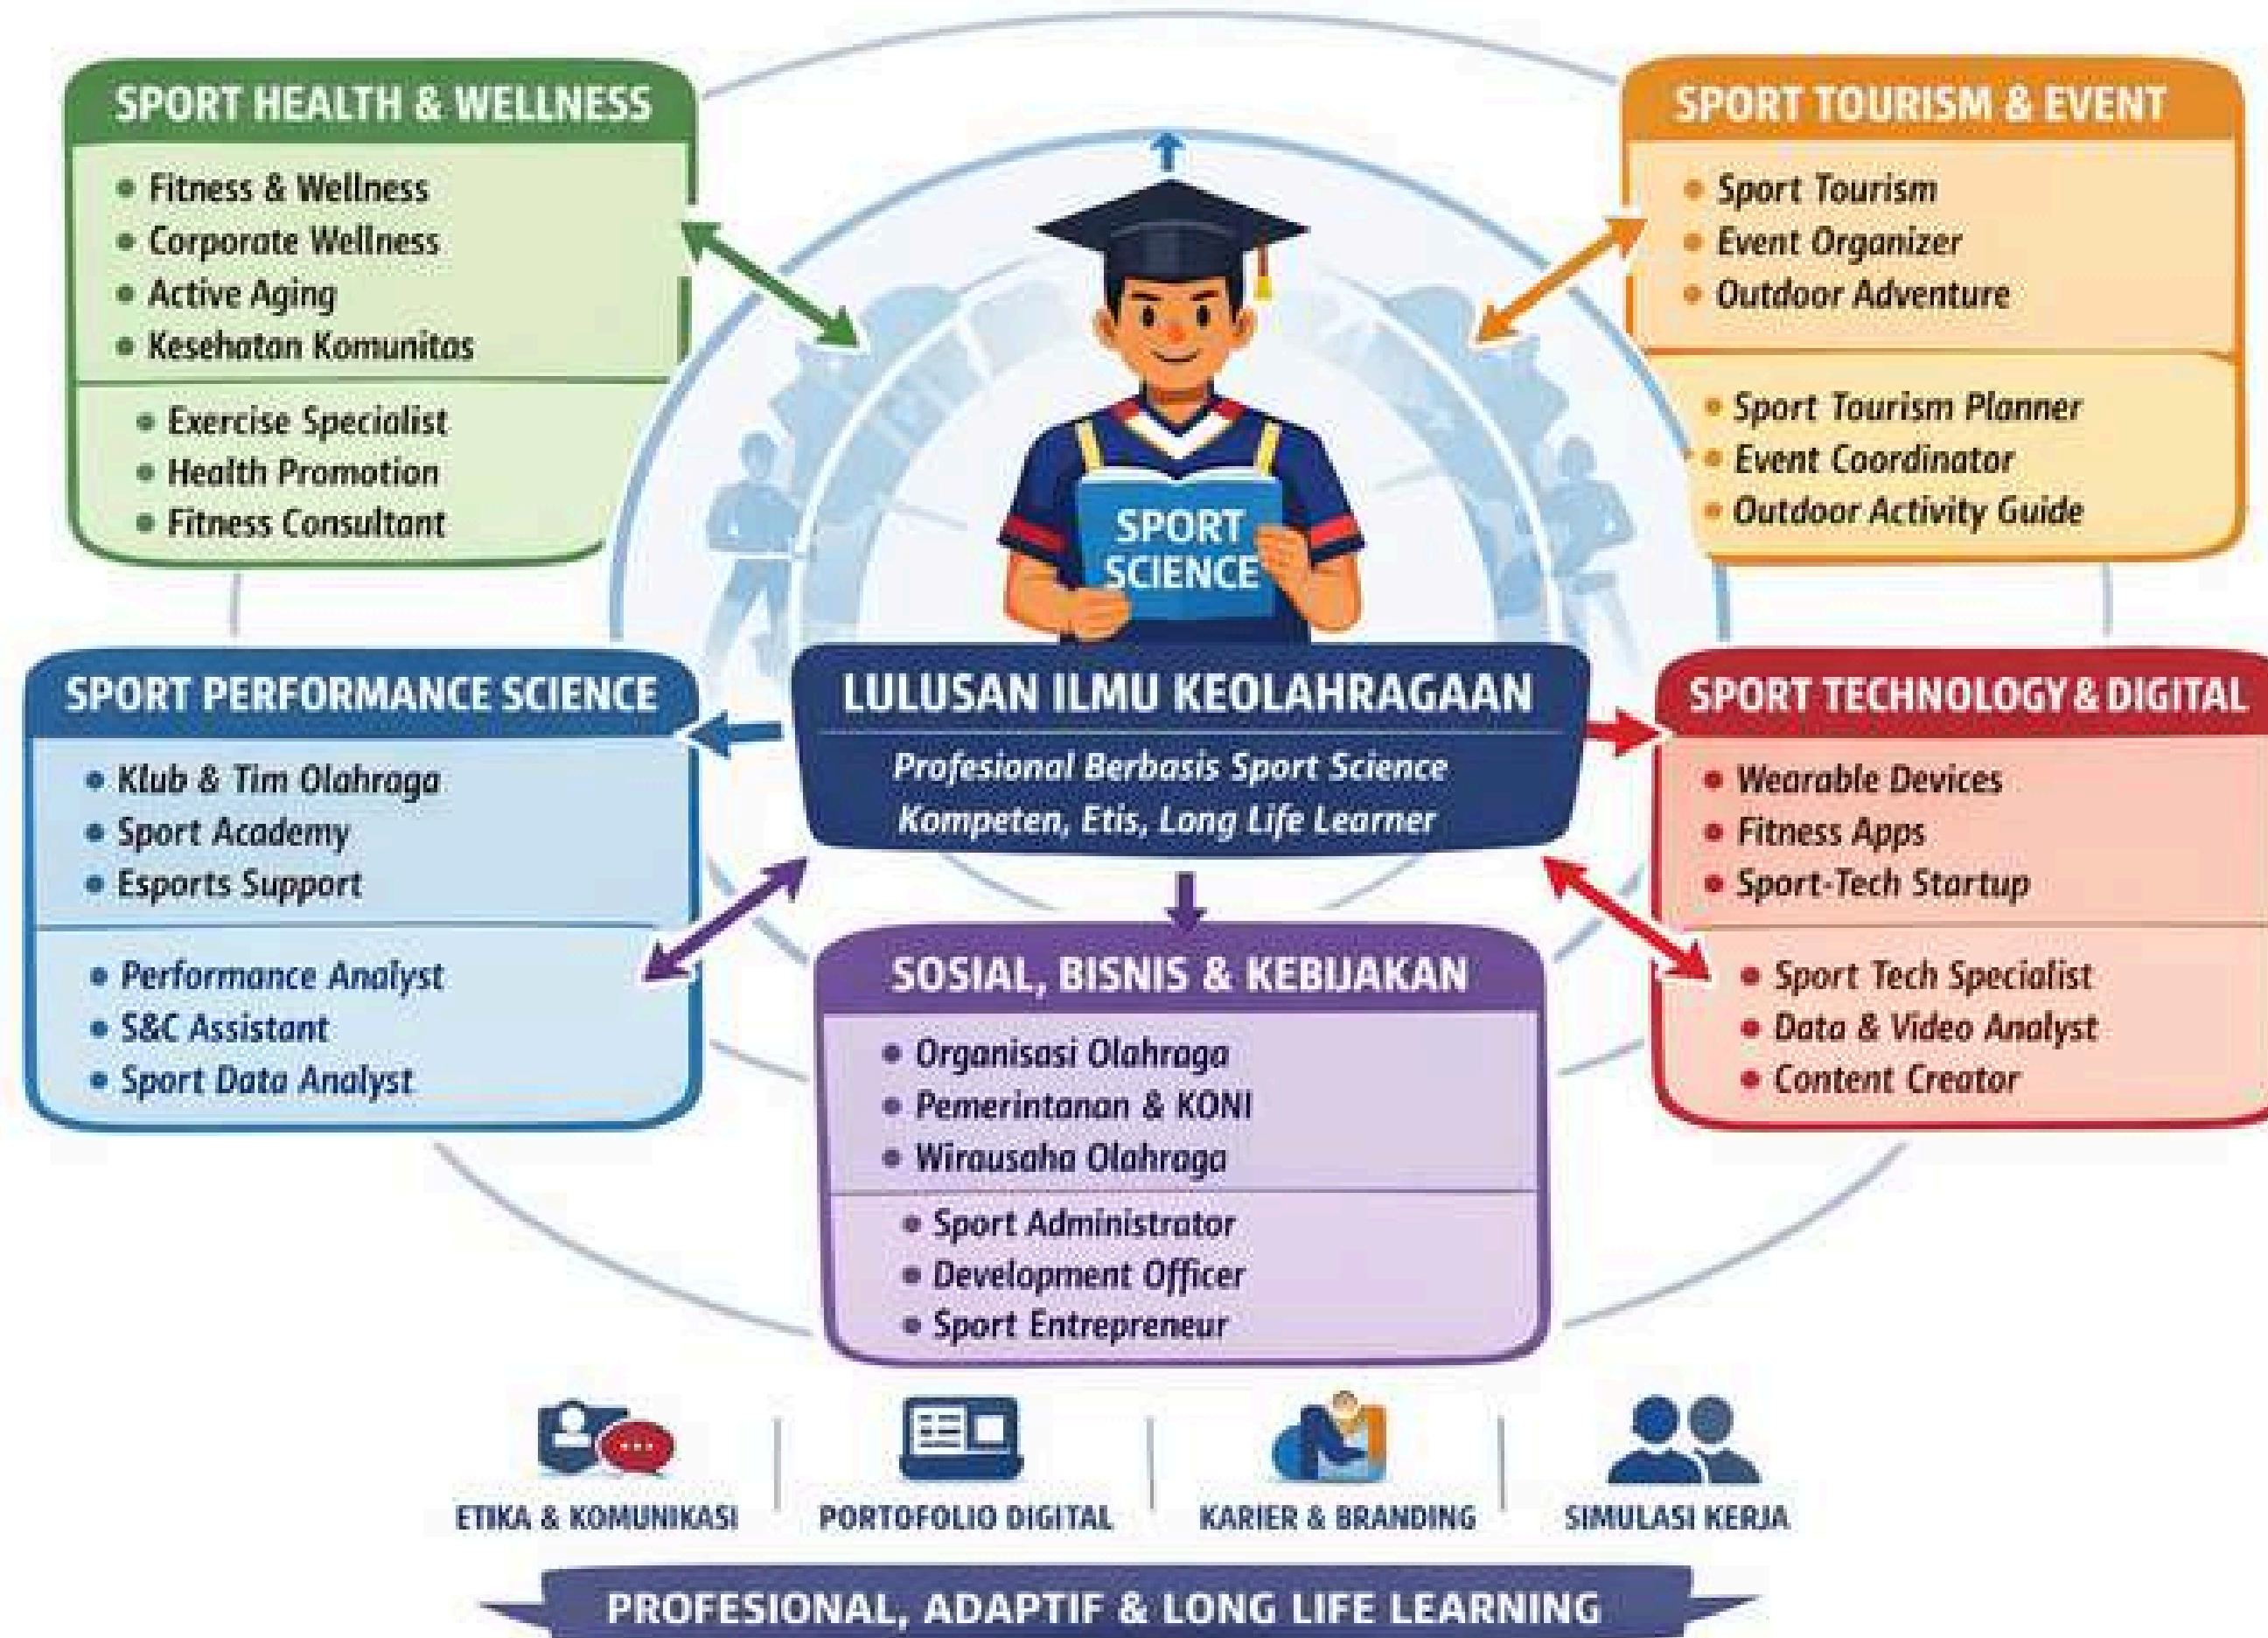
SPORT HEALTH & WELLNESS

- Fitness & Wellness
- Corporate Wellness
- Active Aging
- Kesehatan Komunitas

- Exercise Specialist
- Health Promotion
- Fitness Consultant

SPORT TOURISM & EVENT

- Sport Tourism
- Event Organizer
- Outdoor Adventure

- Sport Tourism Planner
- Event Coordinator
- Outdoor Activity Guide

SPORT SCIENCE

LULUSAN ILMU KEOLAHRAGAAN

Profesional Berbasis Sport Science
Kompeten, Etis, Long Life Learner

SPORT PERFORMANCE SCIENCE

- Klub & Tim Olahraga
- Sport Academy
- Esports Support

- Performance Analyst
- S&C Assistant
- Sport Data Analyst

SPORT TECHNOLOGY & DIGITAL

- Wearable Devices
- Fitness Apps
- Sport-Tech Startup

- Sport Tech Specialist
- Data & Video Analyst
- Content Creator

SOSIAL, BISNIS & KEBIJAKAN

- Organisasi Olahraga
- Pemerintanan & KONI
- Wirausaha Olahraga

- Sport Administrator
- Development Officer
- Sport Entrepreneur

ETIKA & KOMUNIKASI | PORTOFOLIO DIGITAL | KARIER & BRANDING | SIMULASI KERJA

PROFESIONAL, ADAPTIF & LONG LIFE LEARNING